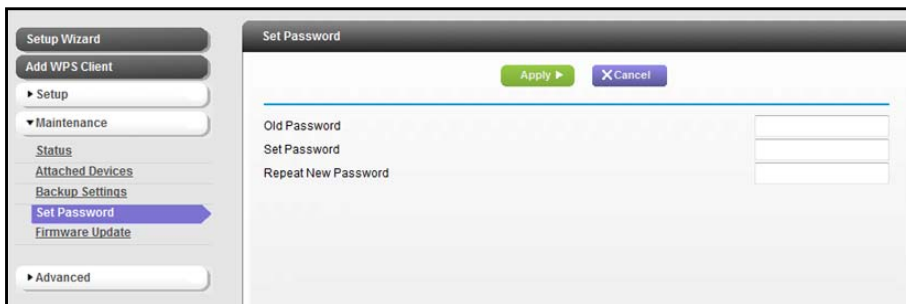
Setup Wizard
Add WPS Client
▸ Setup
▾ Maintenance
Status
Attached Devices
Backup Settings
Set Password
Firmware Update
▸ Advanced

Set Password
Apply ▸ X Cancel
Old Password
Set Password
Repeat New Password